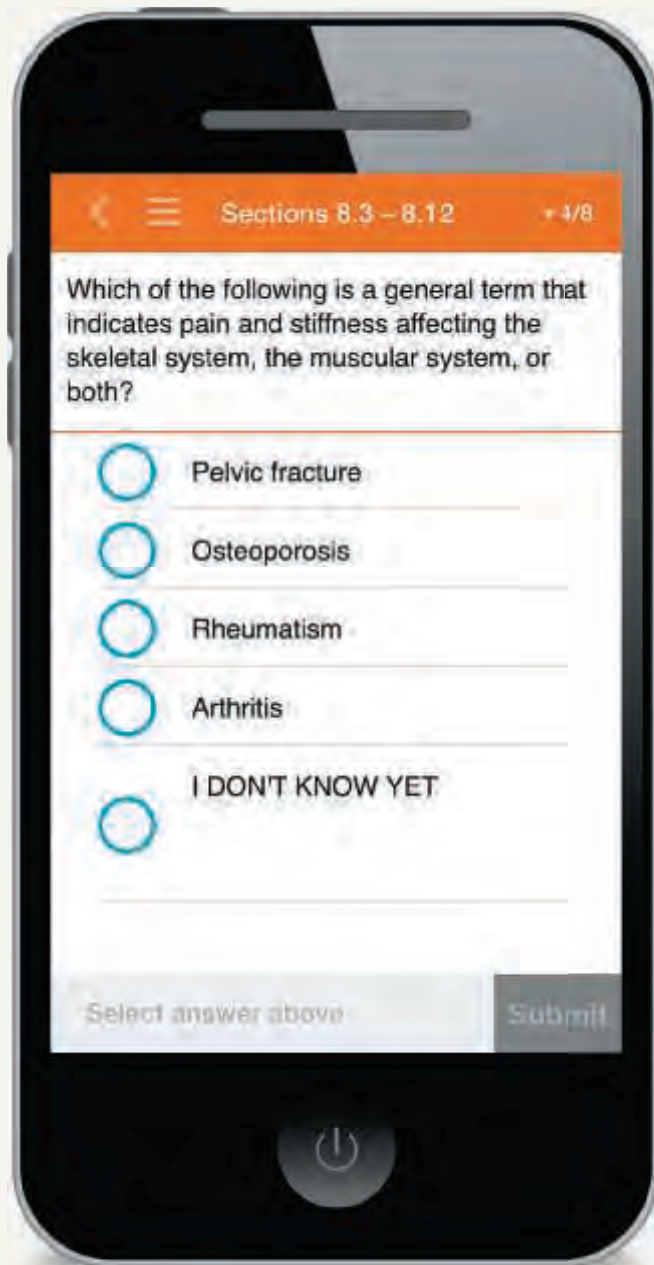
Sections 8.3 – 8.12

4/8

Which of the following is a general term that indicates pain and stiffness affecting the skeletal system, the muscular system, or both?

Pelvic fracture

Osteoporosis

Rheumatism

Arthritis

I DON'T KNOW YET

Select answer above

Submit